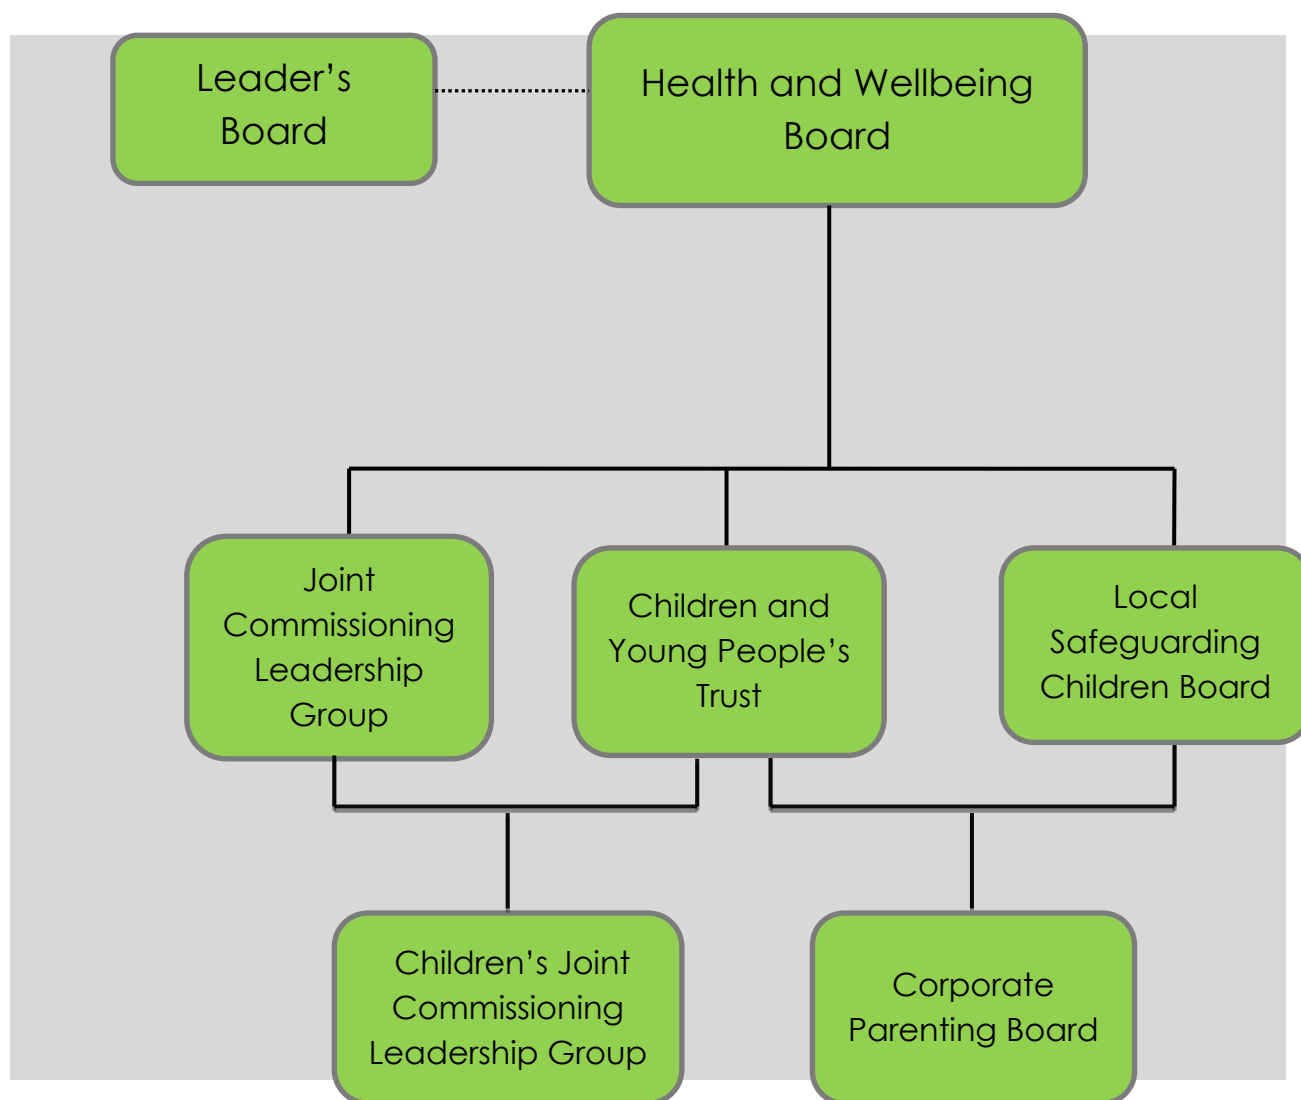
Leader's Board

Health and Wellbeing Board

Joint Commissioning Leadership Group

Children and Young People's Trust

Local Safeguarding Children Board

Children's Joint Commissioning Leadership Group

Corporate Parenting Board